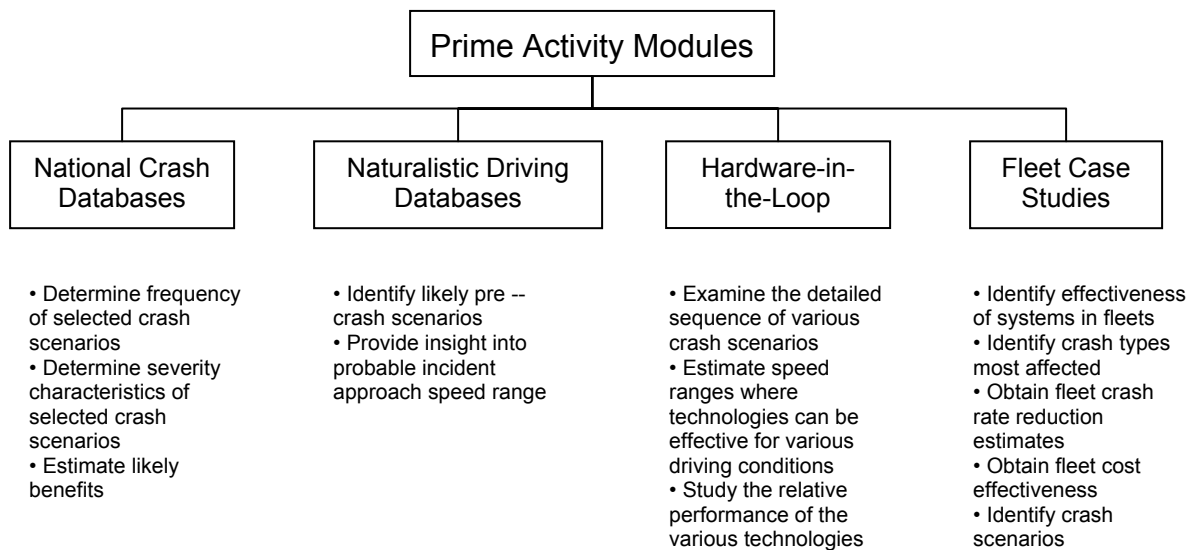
Prime Activity Modules

National Crash Databases

Naturalistic Driving Databases

Hardware-in-the-Loop

Fleet Case Studies

• Determine frequency of selected crash scenarios
• Determine severity characteristics of selected crash scenarios
• Estimate likely benefits

• Identify likely pre -- crash scenarios
• Provide insight into probable incident approach speed range

• Examine the detailed sequence of various crash scenarios
• Estimate speed ranges where technologies can be effective for various driving conditions
• Study the relative performance of the various technologies

• Identify effectiveness of systems in fleets
• Identify crash types most affected
• Obtain fleet crash rate reduction estimates
• Obtain fleet cost effectiveness
• Identify crash scenarios